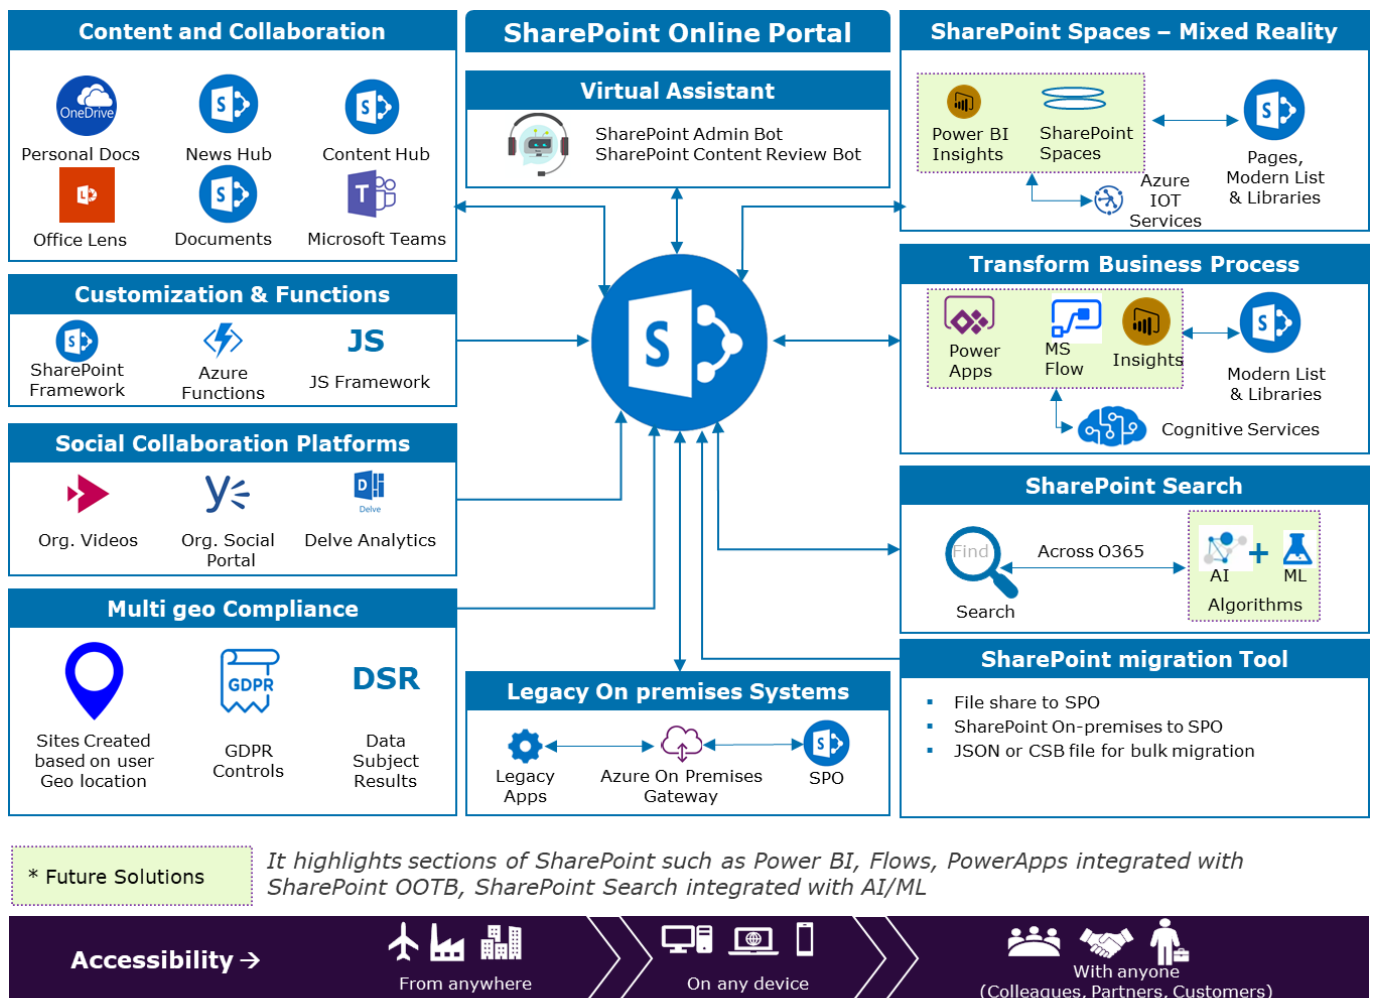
Content and Collaboration

OneDrive
Personal Docs
News Hub
Content Hub
Office Lens
Documents
Microsoft Teams

SharePoint Online Portal

Virtual Assistant

SharePoint Admin Bot
SharePoint Content Review Bot

SharePoint Spaces – Mixed Reality

Power BI Insights
SharePoint Spaces
Azure IOT Services
Pages, Modern List & Libraries

Customization & Functions

SharePoint Framework
Azure Functions
JS
JS Framework

Transform Business Process

Power Apps
MS Flow
Insights
Modern List & Libraries
Cognitive Services

Social Collaboration Platforms

Org. Videos
Org. Social Portal
Delve
Delve Analytics

SharePoint Search

Find
Search
Across O365
AI
ML
Algorithms

Multi geo Compliance

Sites Created based on user Geo location
GDPR
GDPR Controls
DSR
Data Subject Results

Legacy On premises Systems

Legacy Apps
Azure On Premises Gateway
SPO

SharePoint migration Tool

- File share to SPO
- SharePoint On-premises to SPO
- JSON or CSB file for bulk migration

* Future Solutions

*It highlights sections of SharePoint such as Power BI, Flows, PowerApps integrated with SharePoint OOTB, SharePoint Search integrated with AI/ML*

Accessibility →
From anywhere
On any device
With anyone (Colleagues, Partners, Customers)